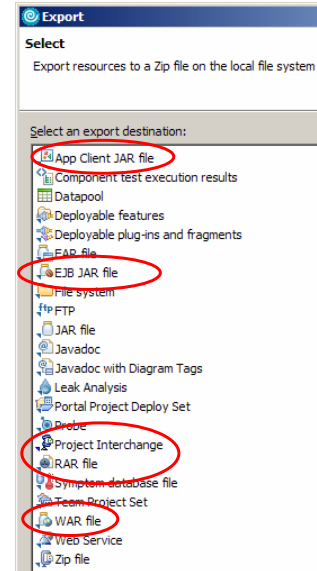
Export

Select

Export resources to a Zip file on the local file system

Select an export destination:

App Client JAR file
Component test execution results
Datapool
Deployable features
Deployable plug-ins and fragments
EAR file
EJB JAR file
File system
FTP
JAR file
Javadoc
Javadoc with Diagram Tags
Leak Analysis
Portal Project Deploy Set
Probe
Project Interchange
RAR file
Symptom database file
Team Project Set
WAR file
Web Service
Zip file